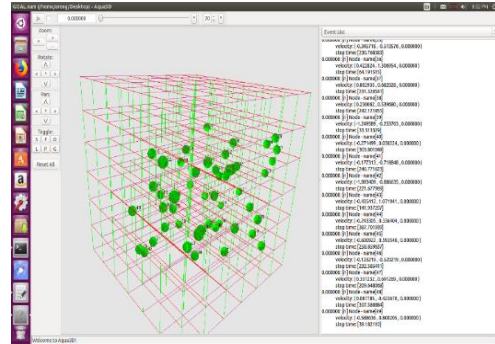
GOAL.nam (/home/anoop/Desktop) - Aqua3D

0.000000

30

Zoom:

Rotate:

Pan:

Toggle:

Reset All

Event List

velocity: [ 0.395716, 0.315578, 0.000000]
stop time: [236.756083]
0.000000: [ t Node : name[16]
velocity: [ 0.422624, 1.300054, 0.000000]
stop time: [56.191935]
0.000000: [ t Node : name[17]
velocity: [ 0.662930, 0.562326, 0.000000]
stop time: [191.535541]
0.000000: [ t Node : name[18]
velocity: [ 0.230882, 0.539680, 0.000000]
stop time: [162.771051]
0.000000: [ t Node : name[19]
velocity: [ -1.249589, 0.233763, 0.000000]
stop time: [53.551509]
0.000000: [ t Node : name[40]
velocity: [ -0.771499, 3.059214, 0.000000]
stop time: [103.961088]
0.000000: [ t Node : name[41]
velocity: [ -0.177317, -0.719848, 0.000000]
stop time: [346.771027]
0.000000: [ t Node : name[42]
velocity: [ -1.385409, 0.888835, 0.000000]
stop time: [225.677959]
0.000000: [ t Node : name[43]
velocity: [ -0.455412, 1.071941, 0.000000]
stop time: [161.907232]
0.000000: [ t Node : name[44]
velocity: [ -0.293325, 0.334104, 0.000000]
stop time: [302.701059]
0.000000: [ t Node : name[45]
velocity: [ 0.600922, 0.350346, 0.000000]
stop time: [226.893607]
0.000000: [ t Node : name[46]
velocity: [ 0.535731, -0.372278, 0.000000]
stop time: [253.363417]
0.000000: [ t Node : name[47]
velocity: [ 0.201134, 0.801299, 0.000000]
stop time: [229.948008]
0.000000: [ t Node : name[48]
velocity: [ 0.087785, -0.433678, 0.000000]
stop time: [337.588864]
0.000000: [ t Node : name[49]
velocity: [ -0.568036, 0.080306, 0.000000]
stop time: [38.182193]

Welcome to Aqua3D!